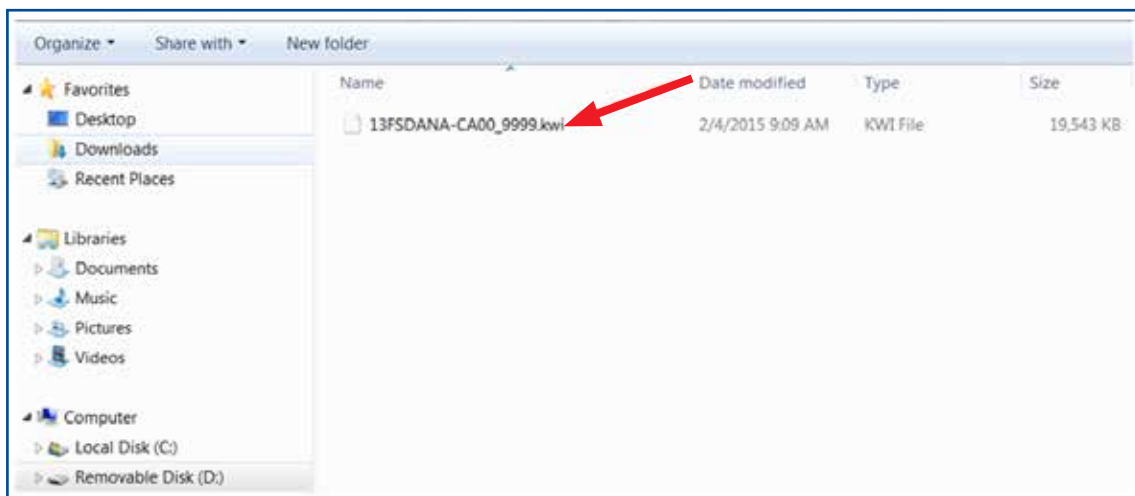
Organize ▾ Share with ▾ New folder

Favorites
Desktop
Downloads
Recent Places

Libraries
Documents
Music
Pictures
Videos

Computer
Local Disk (C:)
Removable Disk (D:)

| Name | Date modified | Type | Size |
|---|---|---|---|
| 13FSDANA-CA00_9999.kwi | 2/4/2015 9:09 AM | KWI File | 19,543 KB |